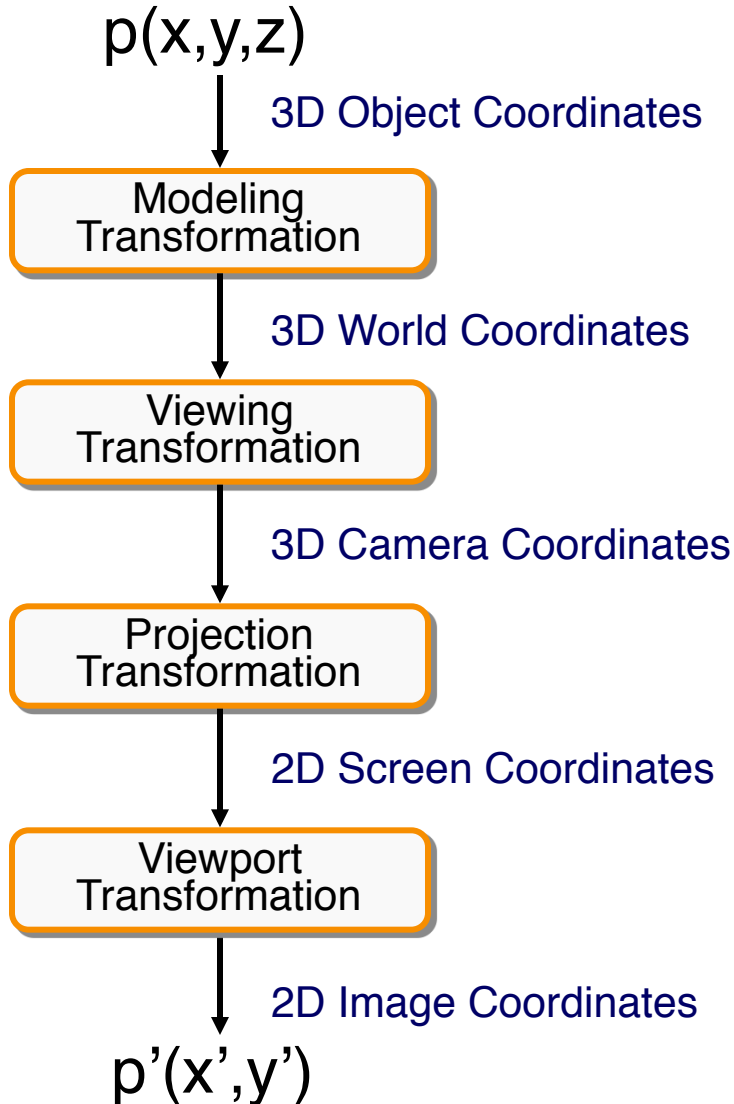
p(x,y,z)

3D Object Coordinates

Modeling Transformation

3D World Coordinates

Viewing Transformation

3D Camera Coordinates

Projection Transformation

2D Screen Coordinates

Viewport Transformation

2D Image Coordinates

p’(x’,y’)